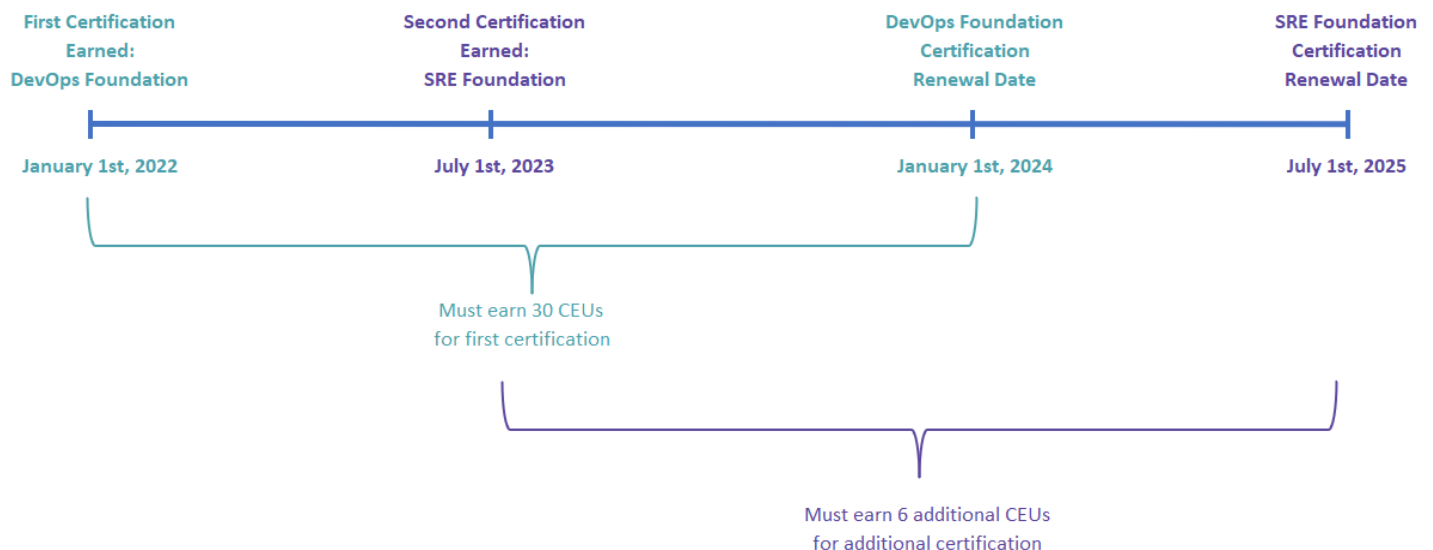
First Certification Earned: DevOps Foundation

Second Certification Earned: SRE Foundation

DevOps Foundation Certification Renewal Date

SRE Foundation Certification Renewal Date

January 1st, 2022

July 1st, 2023

January 1st, 2024

July 1st, 2025

Must earn 30 CEUs for first certification

Must earn 6 additional CEUs for additional certification